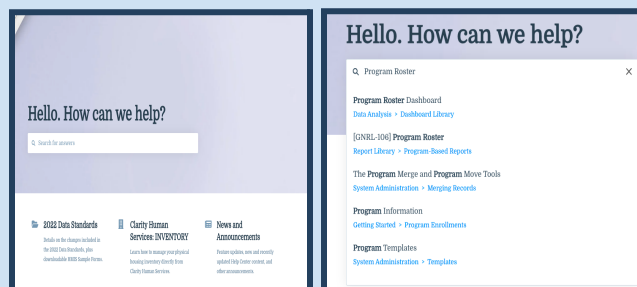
Hello. How can we help?

Search for answers

2022 Data Standards

Details on the changes included in the 2022 Data Standards, plus downloadable HMIS Sample Forms

Clarity Human Services: INVENTORY

Learn how to manage your physical housing inventory directly from Clarity Human Services.

News and Announcements

Feature updates, new and recently updated Help Center content, and other announcements.

Hello. How can we help?

Program Roster

Program Roster Dashboard

Data Analysis > Dashboard Library

[GNRL-106] Program Roster

Report Library > Program-Based Reports

The Program Merge and Program Move Tools

System Administration > Merging Records

Program Information

Getting Started > Program Enrollments

Program Templates

System Administration > Templates